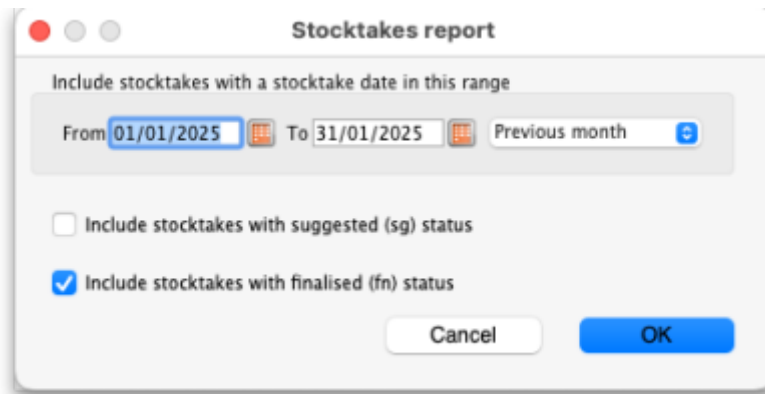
Stocktakes report

Include stocktakes with a stocktake date in this range

From 01/01/2025 To 31/01/2025 Previous month

Include stocktakes with suggested (sg) status

Include stocktakes with finalised (fn) status

Cancel OK